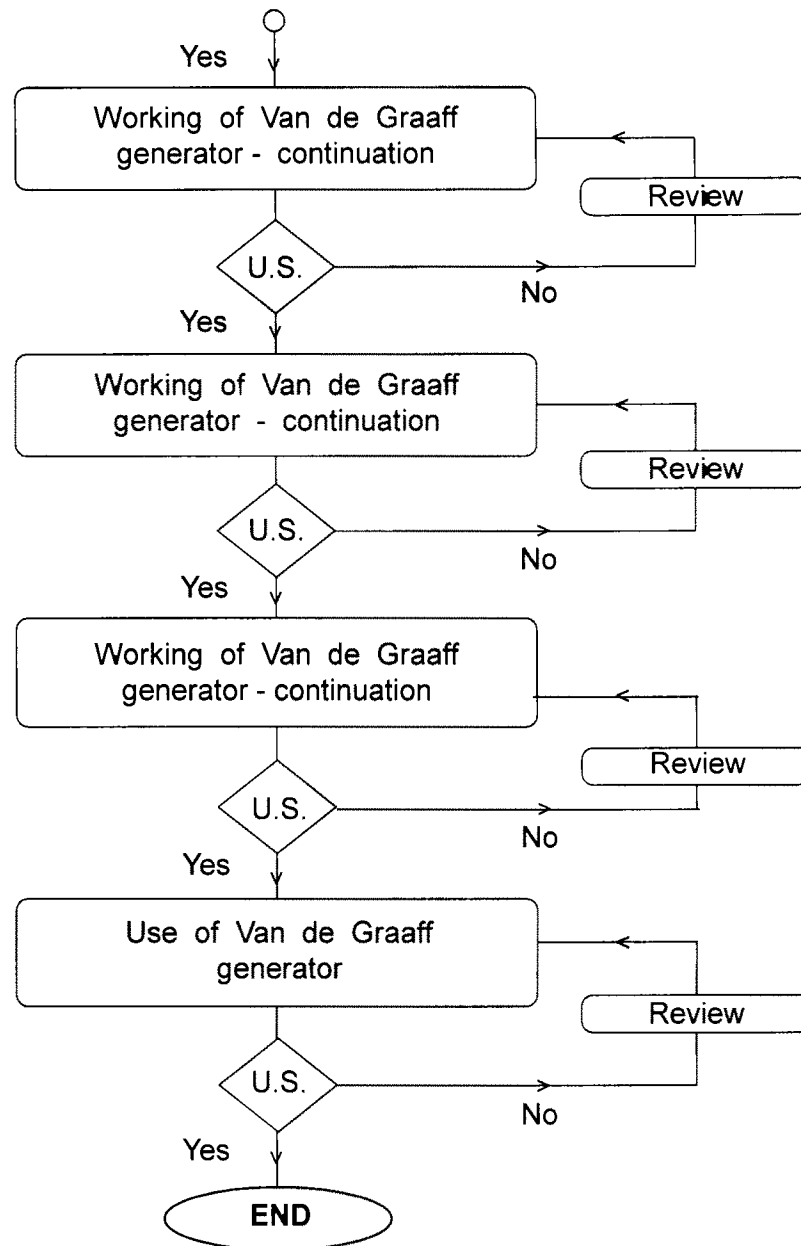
Yes

Working of Van de Graaff generator - continuation

Review

U.S.

No

Yes

Working of Van de Graaff generator - continuation

Review

U.S.

No

Yes

Working of Van de Graaff generator - continuation

Review

U.S.

No

Yes

Use of Van de Graaff generator

Review

U.S.

No

Yes

END